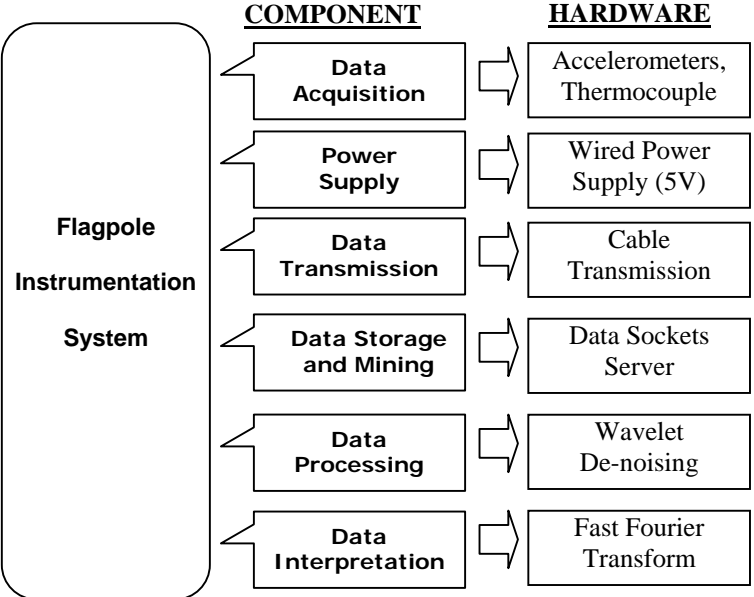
COMPONENT

HARDWARE

Flagpole Instrumentation System

Data Acquisition

Accelerometers, Thermocouple

Power Supply

Wired Power Supply (5V)

Data Transmission

Cable Transmission

Data Storage and Mining

Data Sockets Server

Data Processing

Wavelet De-noising

Data Interpretation

Fast Fourier Transform